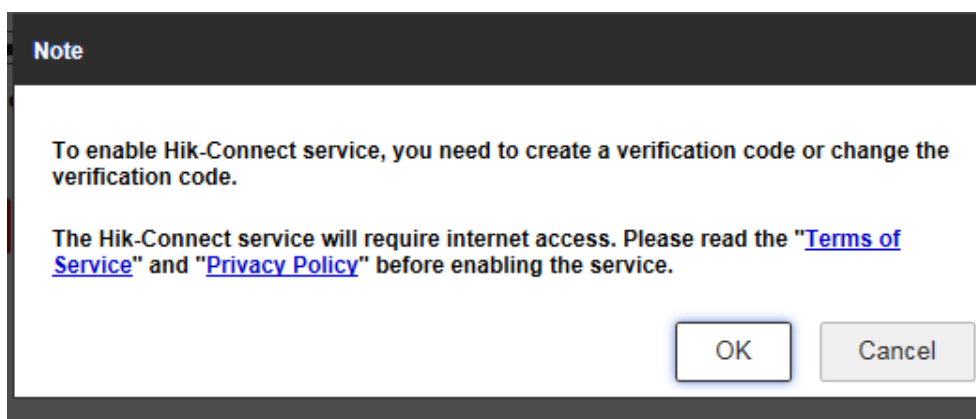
Note

To enable Hik-Connect service, you need to create a verification code or change the verification code.

The Hik-Connect service will require internet access. Please read the "Terms of Service" and "Privacy Policy" before enabling the service.

OK Cancel